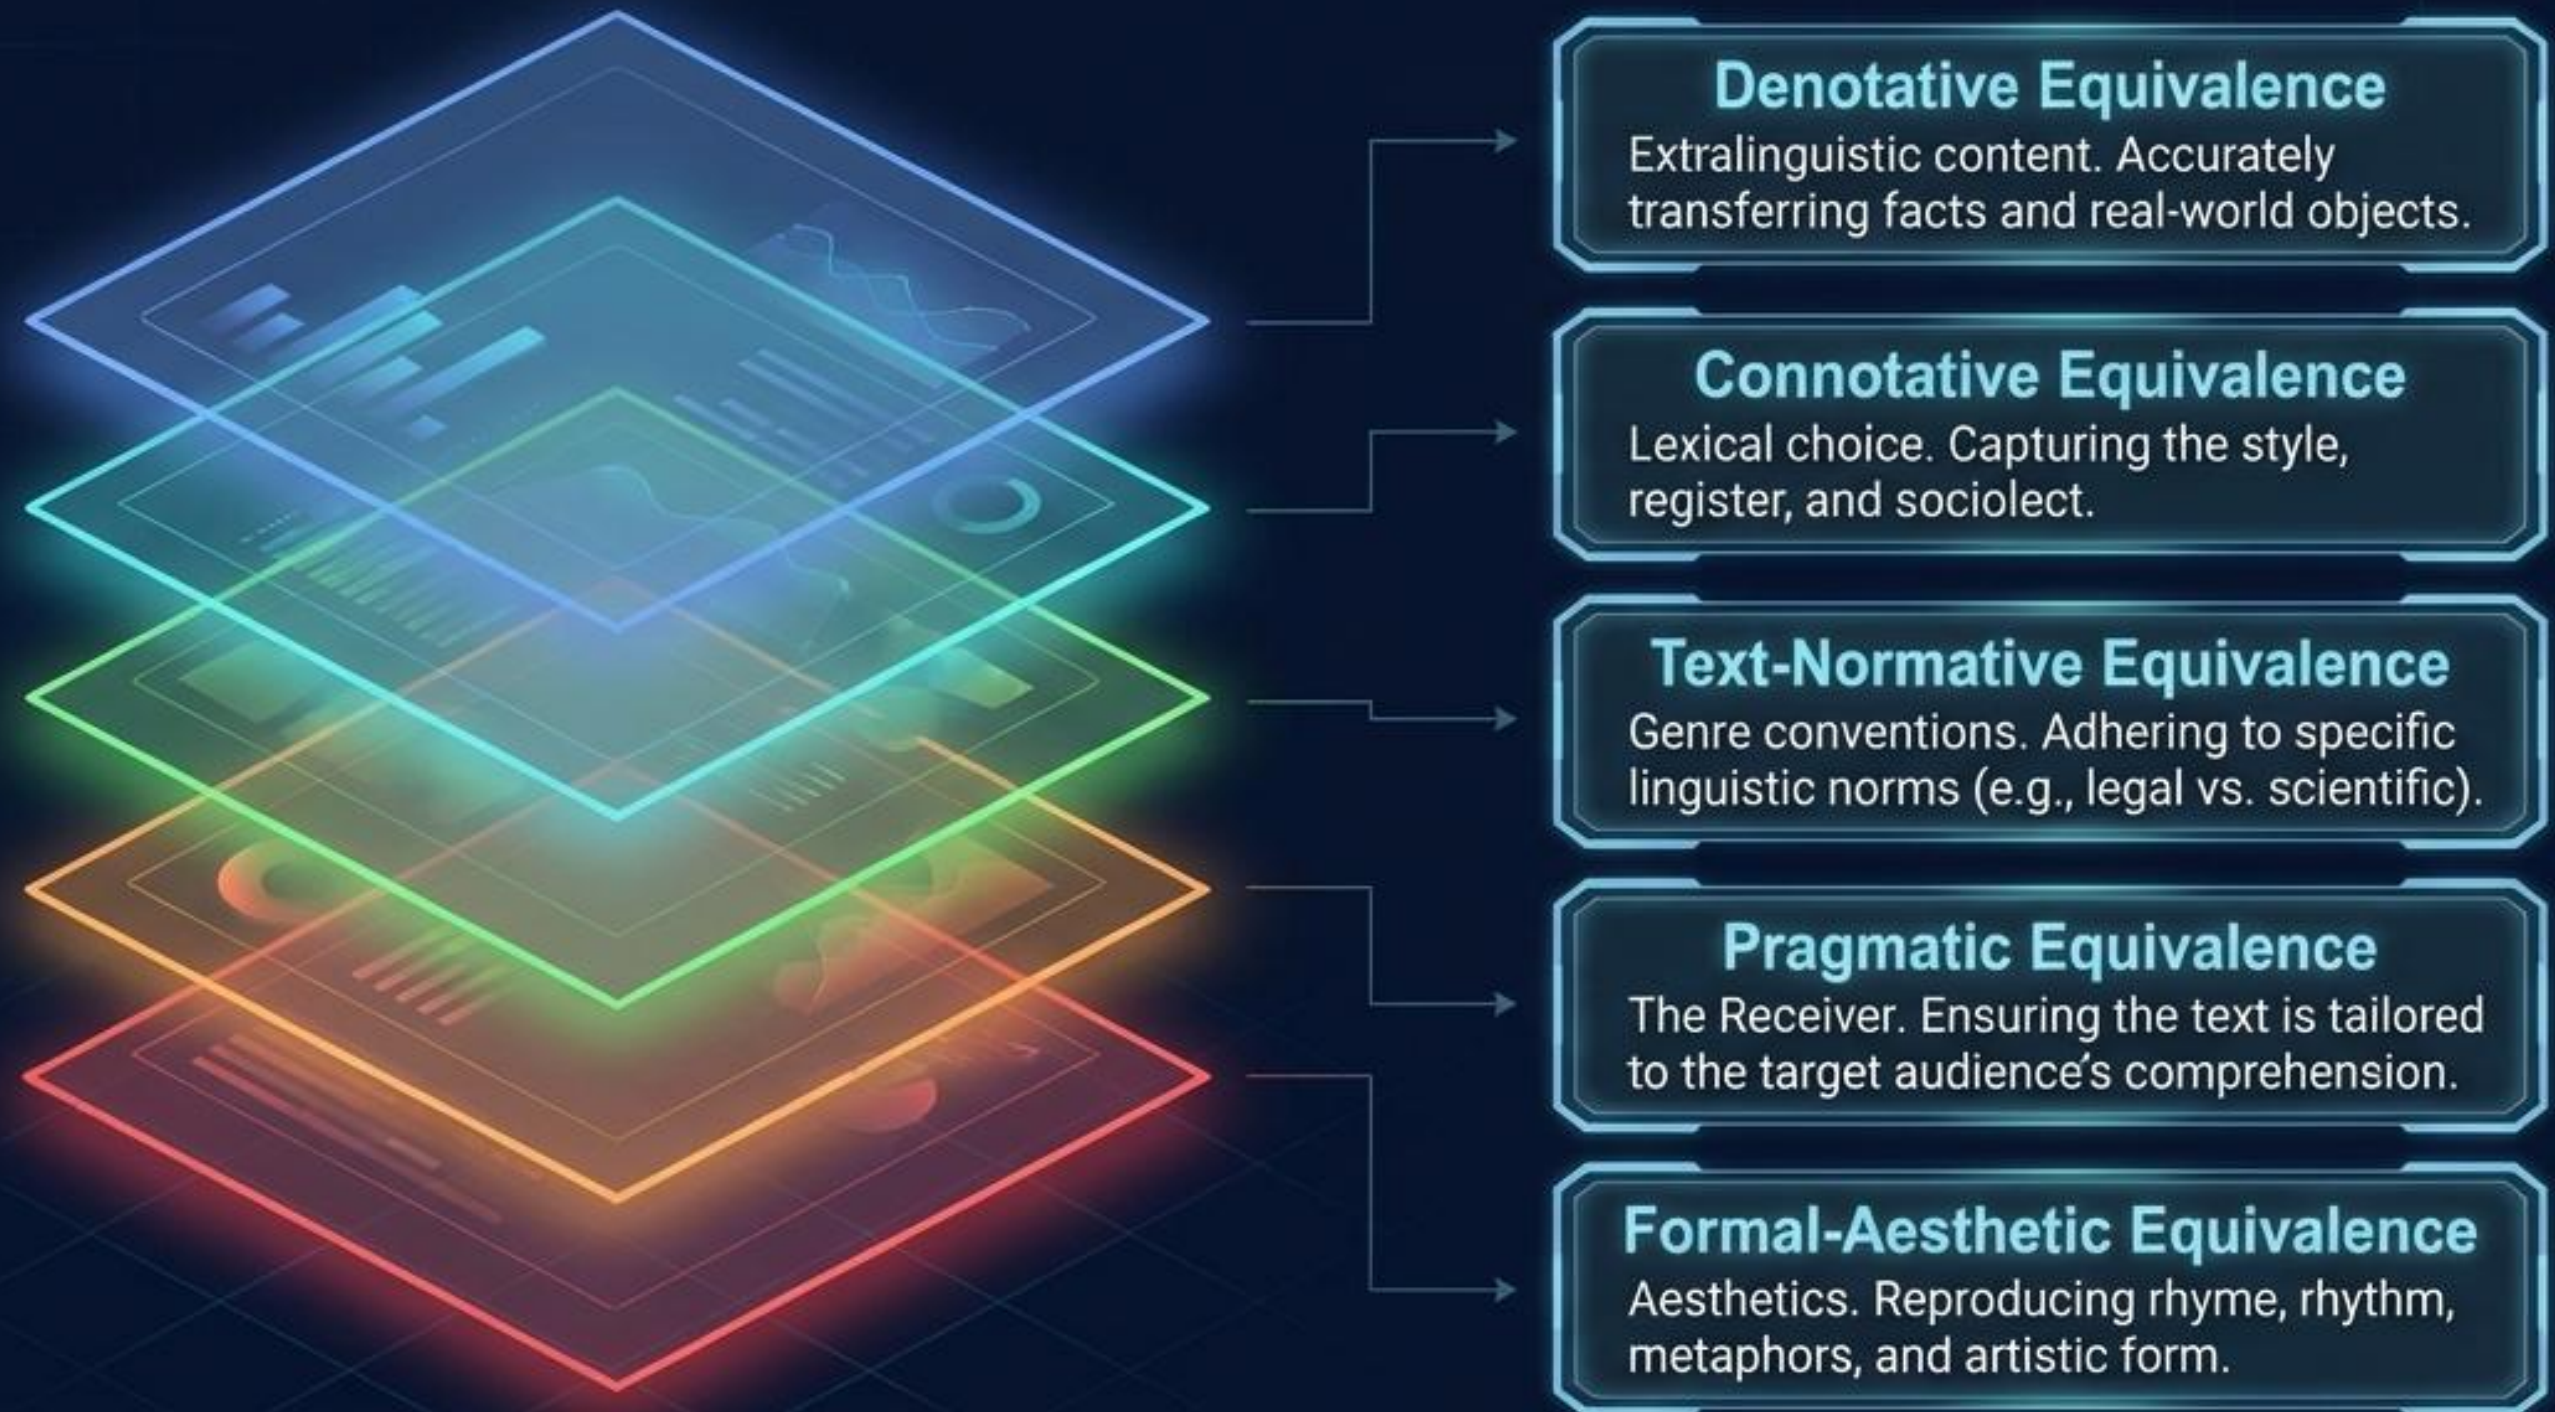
Denotative Equivalence
Extralinguistic content. Accurately transferring facts and real-world objects.

Connotative Equivalence
Lexical choice. Capturing the style, register, and sociolect.

Text-Normative Equivalence
Genre conventions. Adhering to specific linguistic norms (e.g., legal vs. scientific).

Pragmatic Equivalence
The Receiver. Ensuring the text is tailored to the target audience's comprehension.

Formal-Aesthetic Equivalence
Aesthetics. Reproducing rhyme, rhythm, metaphors, and artistic form.